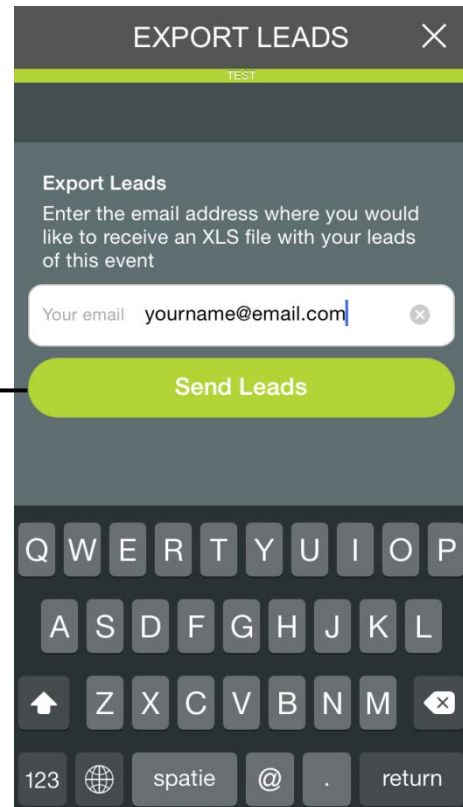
EXPORT LEADS ×

TEST

Export Leads

Enter the email address where you would like to receive an XLS file with your leads of this event

Your email yourname@email.com

Send Leads

Q W E R T Y U I O P

A S D F G H J K L

Z X C V B N M

123 spatie @ . return